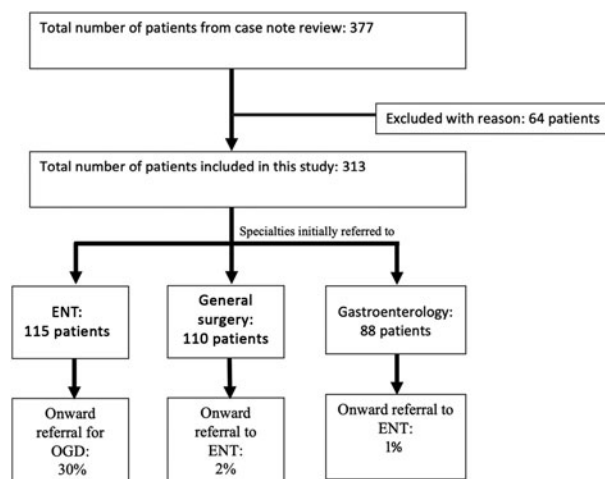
Total number of patients from case note review: 377

Excluded with reason: 64 patients

Total number of patients included in this study: 313

Specialties initially referred to

ENT: 115 patients

General surgery: 110 patients

Gastroenterology: 88 patients

Onward referral for OGD: 30%

Onward referral to ENT: 2%

Onward referral to ENT: 1%